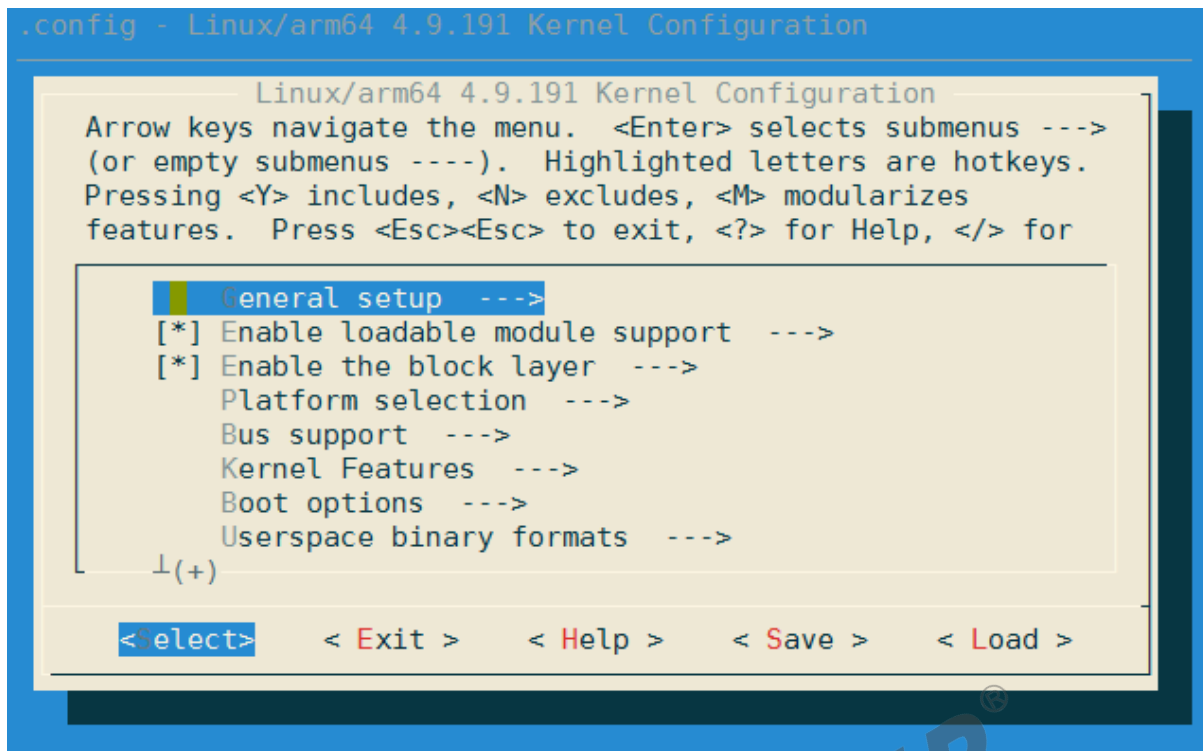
.config - Linux/arm64 4.9.191 Kernel Configuration

Linux/arm64 4.9.191 Kernel Configuration

Arrow keys navigate the menu. <Enter> selects submenus ---> (or empty submenus ----). Highlighted letters are hotkeys. Pressing <Y> includes, <N> excludes, <M> modularizes features. Press <Esc><Esc> to exit, <?> for Help, </> for

General setup --->
[*] Enable loadable module support --->
[*] Enable the block layer --->
Platform selection --->
Bus support --->
Kernel Features --->
Boot options --->
Userspace binary formats --->
⊥(+)

<Select> < Exit > < Help > < Save > < Load >